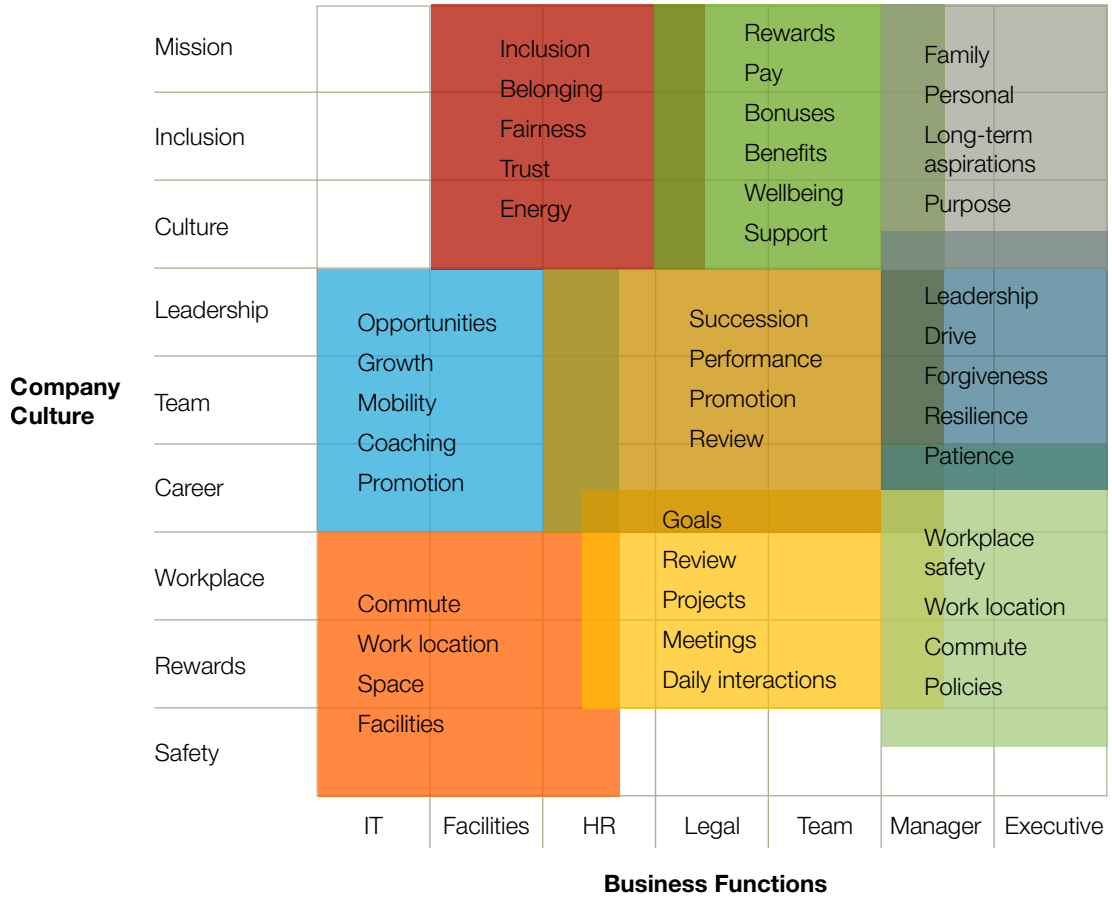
Company Culture

Mission
Inclusion
Culture
Leadership
Team
Career
Workplace
Rewards
Safety

Inclusion
Belonging
Fairness
Trust
Energy

Rewards
Pay
Bonuses
Benefits
Wellbeing
Support

Family
Personal
Long-term aspirations
Purpose

Opportunities
Growth
Mobility
Coaching
Promotion

Succession
Performance
Promotion
Review

Leadership
Drive
Forgiveness
Resilience
Patience

Goals
Review
Projects
Meetings
Daily interactions

Workplace safety
Work location
Commute
Policies

Commute
Work location
Space
Facilities

IT
Facilities
HR
Legal
Team
Manager
Executive

Business Functions